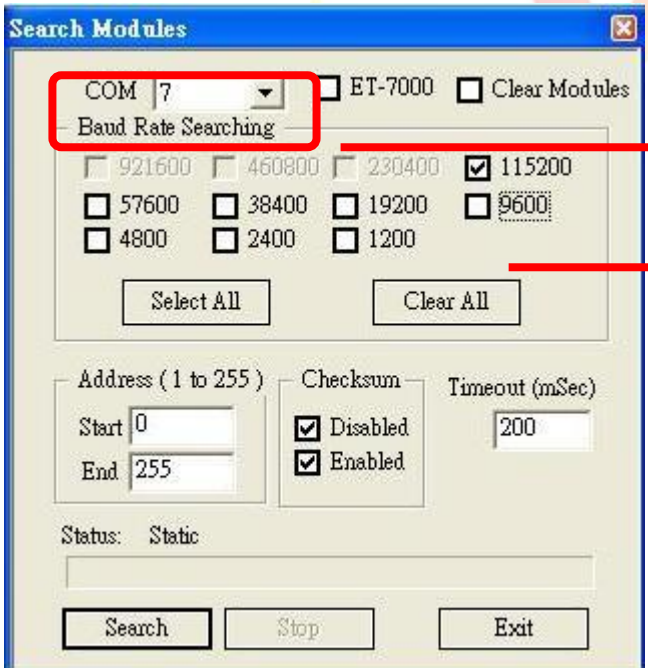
Search Modules

COM 7

ET-7000

Clear Modules

Baud Rate Searching

921600 460800 230400 115200

57600 38400 19200 9600

4800 2400 1200

Select All

Clear All

Address ( 1 to 255 )

Start 0

End 255

Checksum

Disabled

Enabled

Timeout (mSec)

200

Status: Static

Search

Stop

Exit